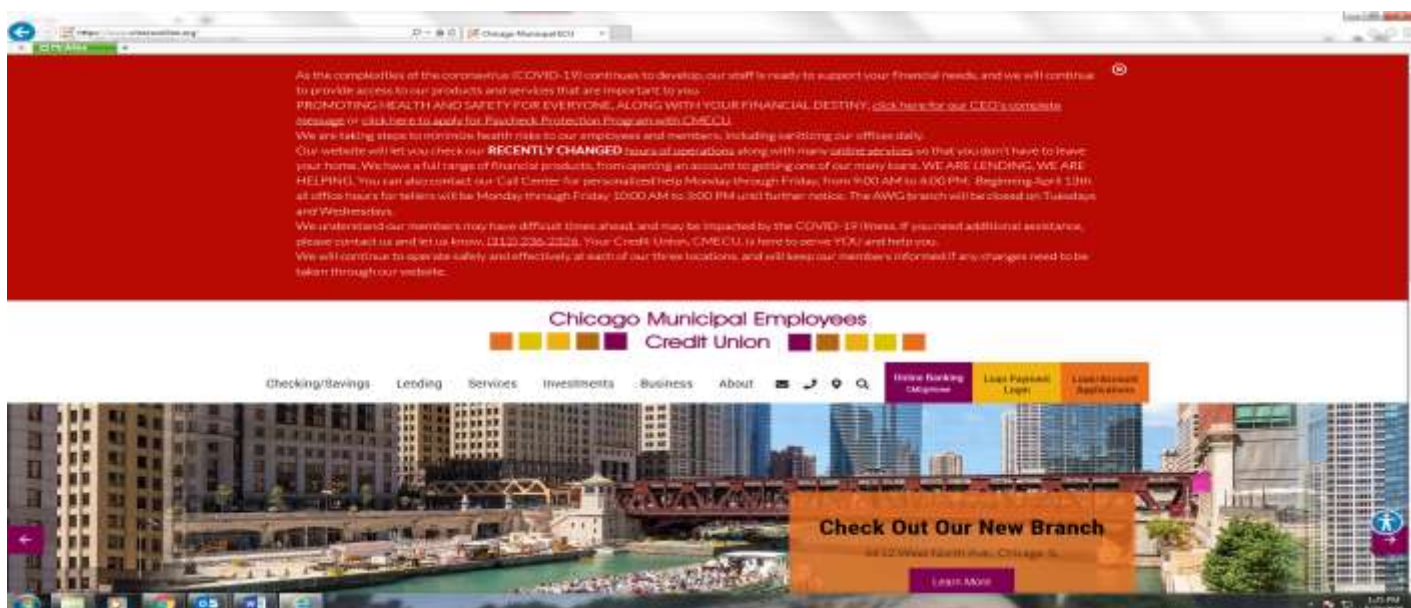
https://www.cmecuonline.org  Chicago Municipal ECU

As the complexities of the coronavirus (COVID-19) continues to develop, our staff is ready to support your financial needs, and we will continue to provide access to our products and services that are important to you.
PROMOTING HEALTH AND SAFETY FOR EVERYONE, ALONG WITH YOUR FINANCIAL DESTINY: click here for our CEO's complete message or click here to apply for Paycheck Protection Program with CMECU.
We are taking steps to minimize health risks to our employees and members, including sanitizing our offices daily.
Our website will let you check our RECENTLY CHANGED hours of operations along with many online services so that you don't have to leave your home. We have a full range of financial products, from opening an account to getting one of our many loans. WE ARE LENDING, WE ARE HELPING. You can also contact our Call Center for personalized help Monday through Friday, from 9:00 AM to 4:00 PM. Beginning April 13th all office hours for tellers will be Monday through Friday 10:00 AM to 3:00 PM until further notice. The AWG branch will be closed on Tuesdays and Wednesdays.
We understand our members may have difficult times ahead, and may be impacted by the COVID-19 illness. If you need additional assistance, please contact us and let us know. (312) 236-2326. Your Credit Union, CMECU, is here to serve YOU and help you.
We will continue to operate safely and effectively at each of our three locations, and will keep our members informed if any changes need to be taken through our website.

Chicago Municipal Employees
Credit Union

Checking/Savings Lending Services Investments Business About

Online Banking CMXpress
Loan Payment Login
Loan/Account Applications

Check Out Our New Branch
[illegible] West North Ave, Chicago, IL
Learn More